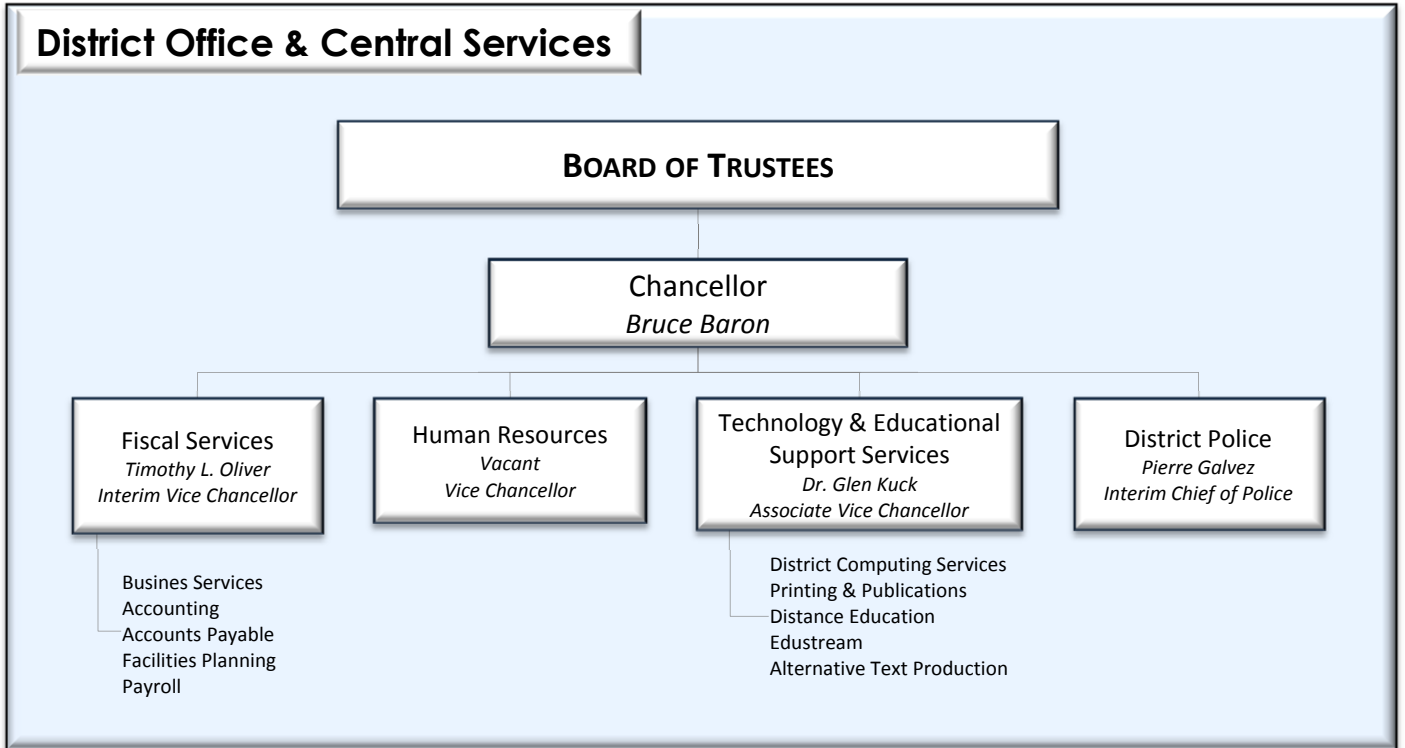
District Office & Central Services

BOARD OF TRUSTEES

Chancellor
*Bruce Baron*

Fiscal Services
*Timothy L. Oliver*
*Interim Vice Chancellor*

Human Resources
*Vacant*
*Vice Chancellor*

Technology & Educational Support Services
*Dr. Glen Kuck*
*Associate Vice Chancellor*

District Police
*Pierre Galvez*
*Interim Chief of Police*

Busines Services
Accounting
Accounts Payable
Facilities Planning
Payroll

District Computing Services
Printing & Publications
Distance Education
Edustream
Alternative Text Production